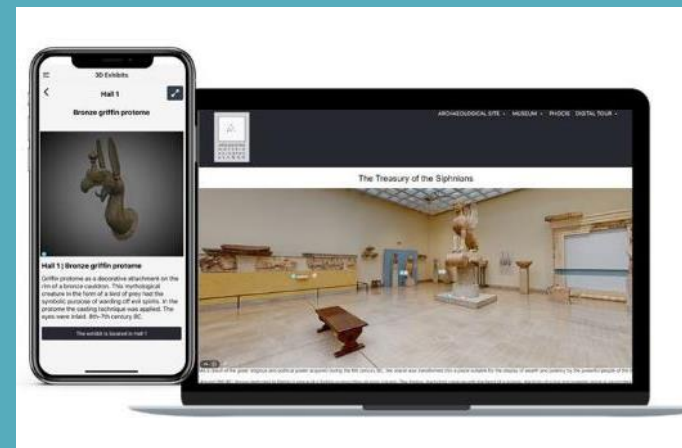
3D Exhibits

Hall 1

Bronze griffin protome

Hall 1 | Bronze griffin protome

Griffin protome as a decorative attachment on the rim of a bronze cauldron. This mythological creature in the form of a bird of prey had the symbolic purpose of warding off evil spirits. In the protome the casting technique was applied. The eyes were inlaid. 8th-7th century BC.

The exhibit is located in Hall 1

ARCHAEOLOGICAL SITE MUSEUM PHOCIS DIGITAL TOUR

The Treasury of the Siphnians

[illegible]